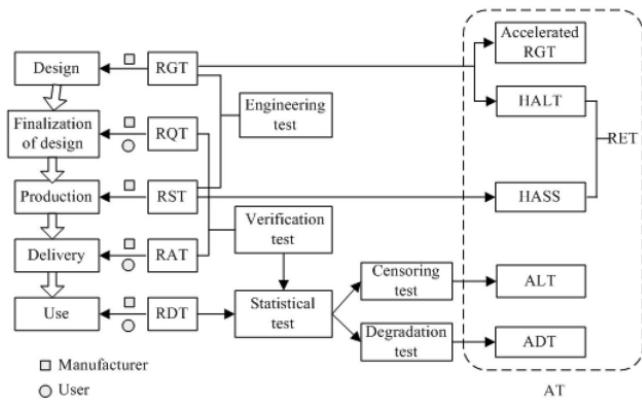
Design

RGT

Accelerated RGT

Engineering test

HALT

Finalization of design

RQT

RET

Production

RST

HASS

Verification test

Delivery

RAT

Censoring test

ALT

Use

RDT

Statistical test

Degradation test

ADT

□ Manufacturer

○ User

AT